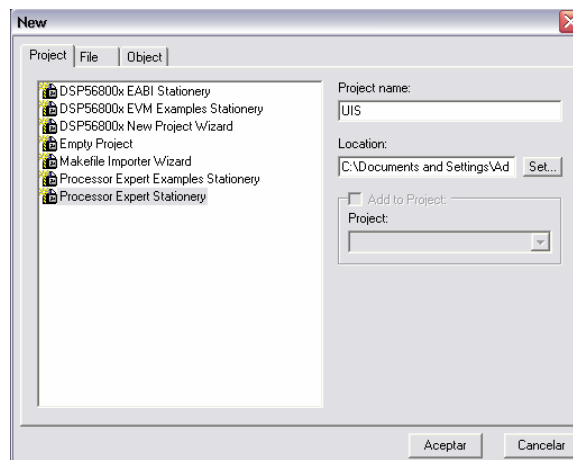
New

Project | File | Object

DSP56800x EABI Stationery
DSP56800x EVM Examples Stationery
DSP56800x New Project Wizard
Empty Project
Makefile Importer Wizard
Processor Expert Examples Stationery
Processor Expert Stationery

Project name:
UIS

Location:
C:\Documents and Settings\Ad
Set...

Add to Project:
Project:

Aceptar
Cancelar